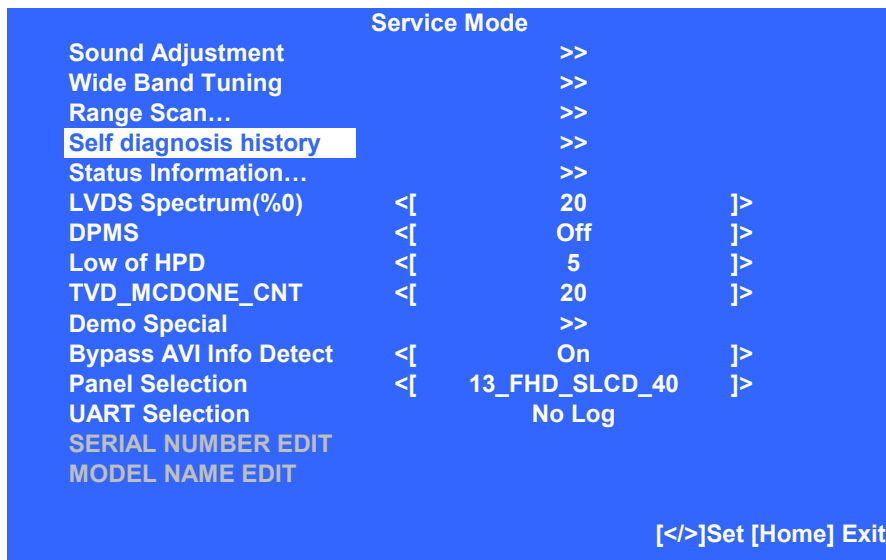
Service Mode

| | | | |
|---|---|---|---|
| Sound Adjustment | | >> | |
| Wide Band Tuning | | >> | |
| Range Scan… | | >> | |
| Self diagnosis history | | >> | |
| Status Information… | | >> | |
| LVDS Spectrum(%0) | <[ | 20 | ]> |
| DPMS | <[ | Off | ]> |
| Low of HPD | <[ | 5 | ]> |
| TVD_MCDONE_CNT | <[ | 20 | ]> |
| Demo Special | | >> | |
| Bypass AVI Info Detect | <[ | On | ]> |
| Panel Selection | <[ | 13_FHD_SLCD_40 | ]> |
| UART Selection | | No Log | |
| SERIAL NUMBER EDIT | | | |
| MODEL NAME EDIT | | | |

[</>]Set [Home] Exit